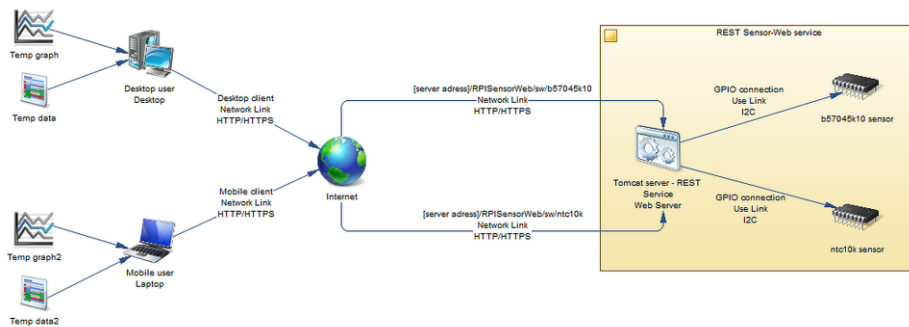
Temp graph

Temp data

Desktop user
Desktop

Desktop client
Network Link
HTTP/HTTPS

Temp graph2

Temp data2

Mobile user
Laptop

Mobile client
Network Link
HTTP/HTTPS

Internet

[server adress]/RPISensorWeb/sw/b57045k10
Network Link
HTTP/HTTPS

[server adress]/RPISensorWeb/sw/ntc10k
Network Link
HTTP/HTTPS

REST Sensor-Web service

Tomcat server - REST
Service
Web Server

GPIO connection
Use Link
I2C

b57045k10 sensor

GPIO connection
Use Link
I2C

ntc10k sensor